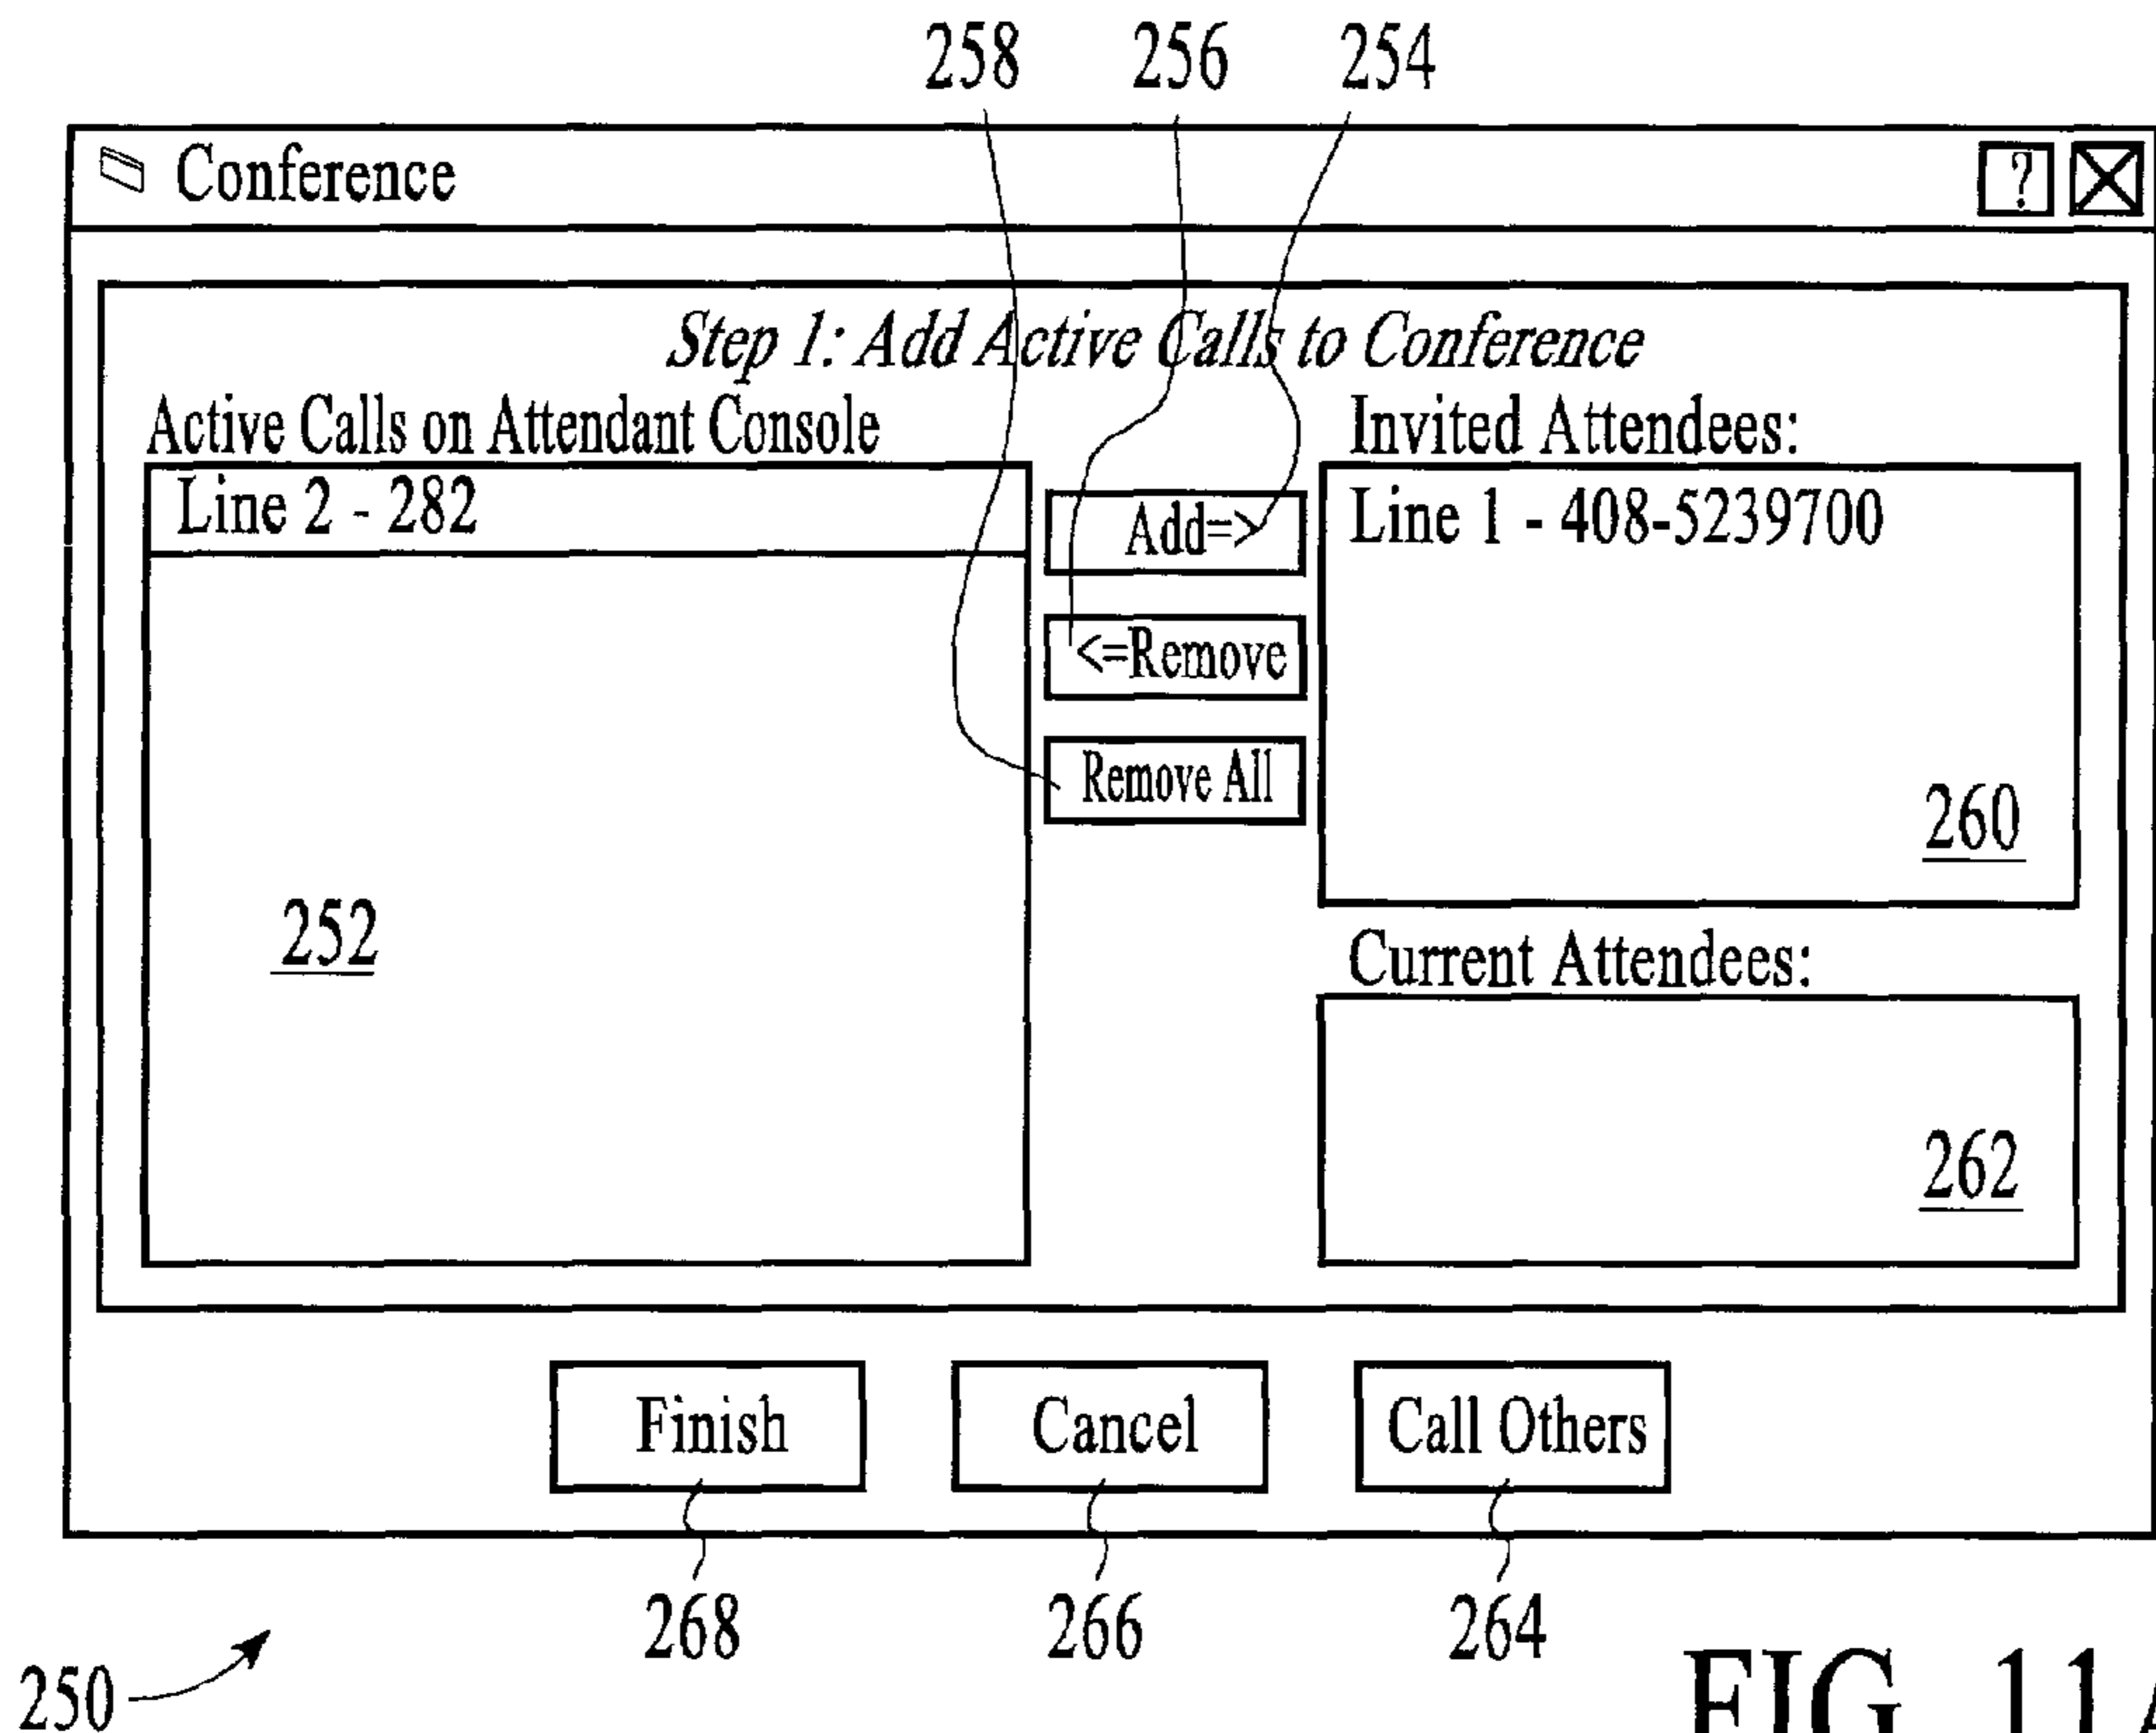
258 256 254

Conference

?

Step 1: Add Active Calls to Conference

Active Calls on Attendant Console

Line 2 - 282

Add=>

<=Remove

Remove All

Invited Attendees:

Line 1 - 408-5239700

260

252

Current Attendees:

262

Finish

Cancel

Call Others

268 266 264

250

FIG. 11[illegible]